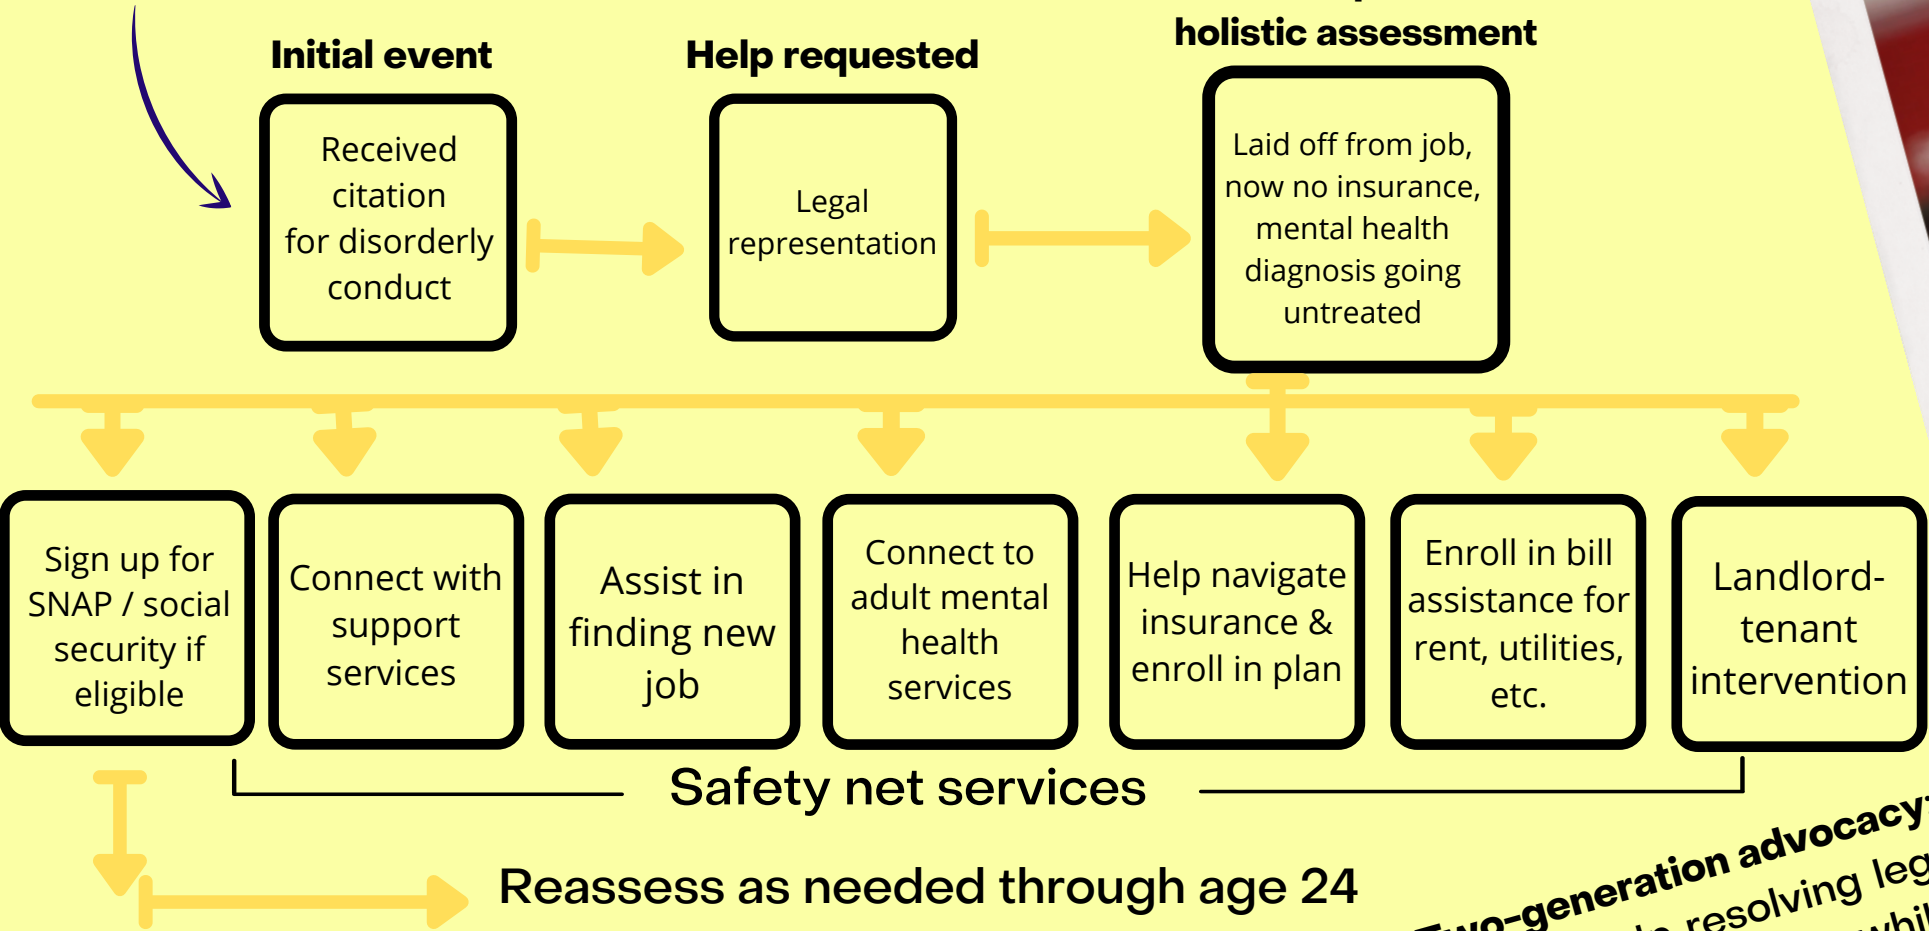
holistic assessment

Initial event

Received citation for disorderly conduct

Help requested

Legal representation

Laid off from job, now no insurance, mental health diagnosis going untreated

Sign up for SNAP / social security if eligible

Connect with support services

Assist in finding new job

Connect to adult mental health services

Help navigate insurance & enroll in plan

Enroll in bill assistance for rent, utilities, etc.

Landlord-tenant intervention

Safety net services

Reassess as needed through age 24

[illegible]o-generation advocacy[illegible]

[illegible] resolving leg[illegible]

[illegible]whi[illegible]